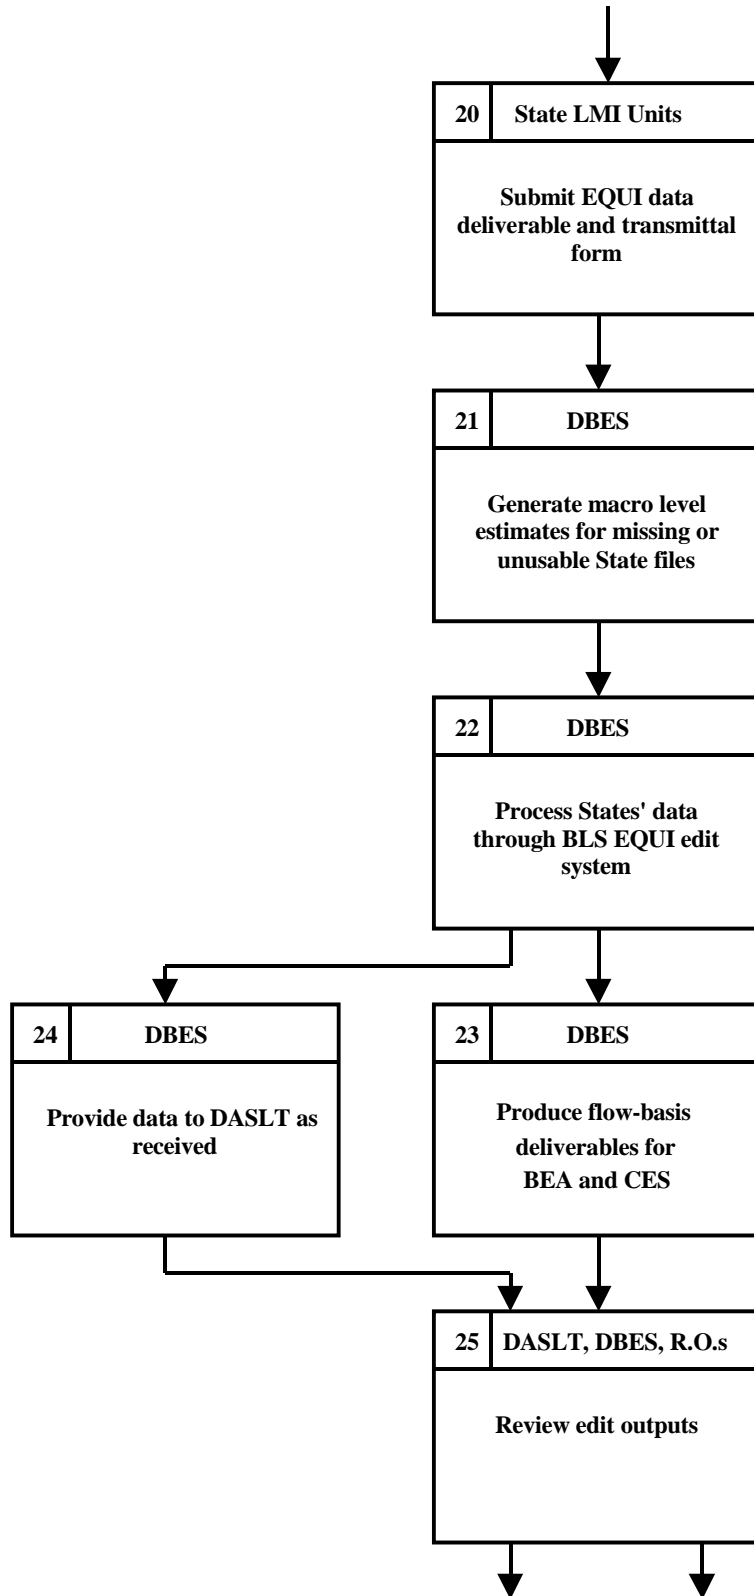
20 State LMI Units

Submit EQUI data deliverable and transmittal form

21 DBES

Generate macro level estimates for missing or unusable State files

22 DBES

Process States' data through BLS EQUI edit system

24 DBES

Provide data to DASLT as received

23 DBES

Produce flow-basis deliverables for BEA and CES

25 DASLT, DBES, R.O.s

Review edit outputs